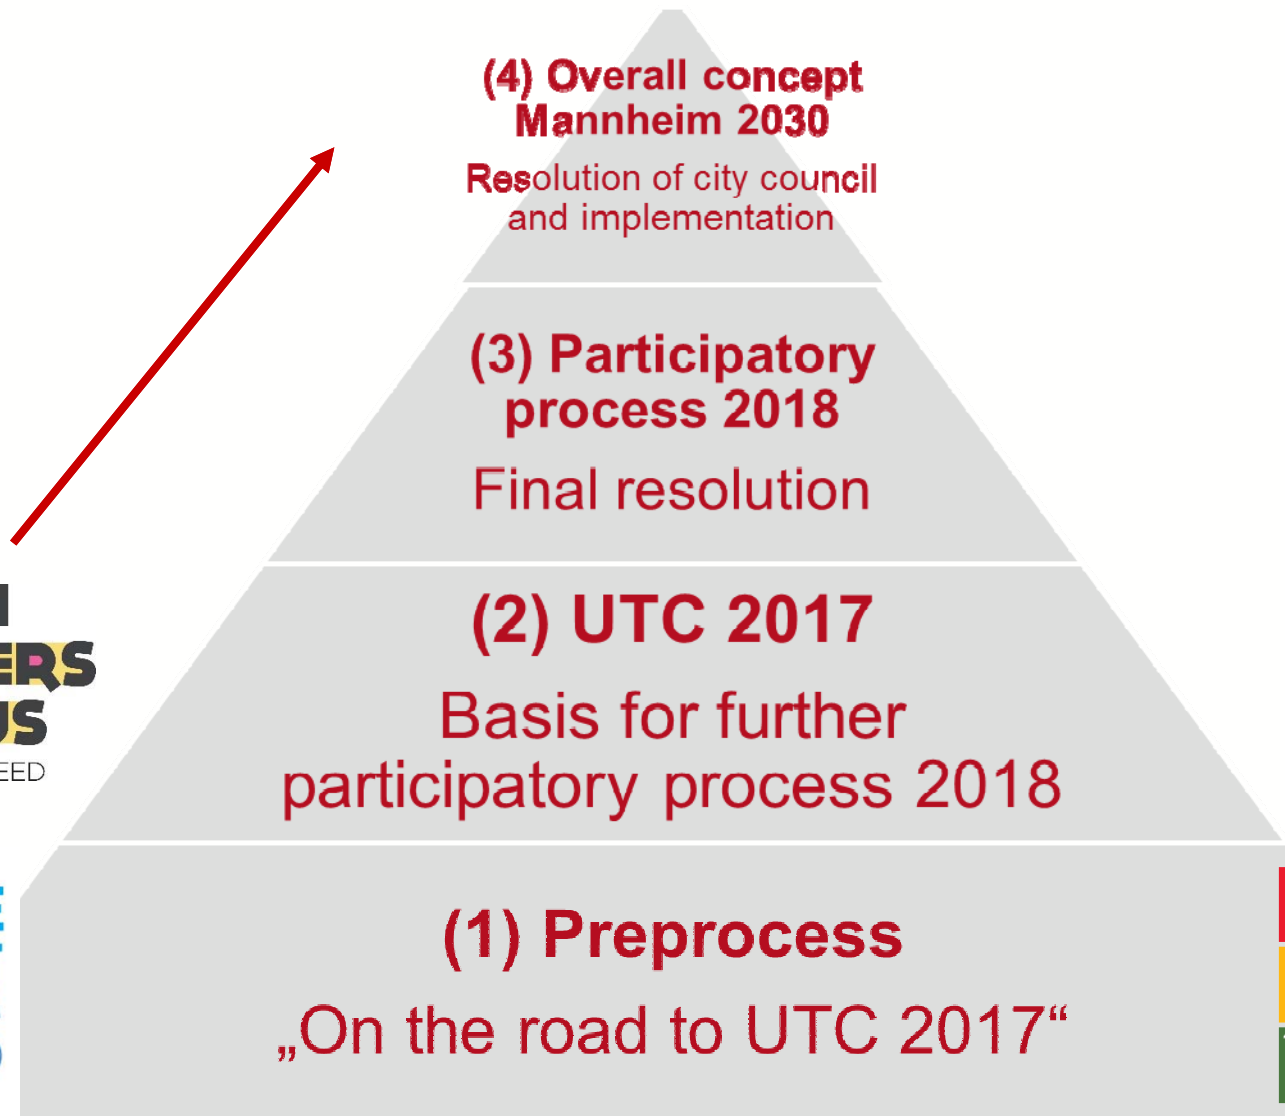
(4) Overall concept Mannheim 2030

Resolution of city council and implementation

(3) Participatory process 2018

Final resolution

(2) UTC 2017

Basis for further participatory process 2018

(1) Preprocess

„On the road to UTC 2017“

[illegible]
ERS
US
EED